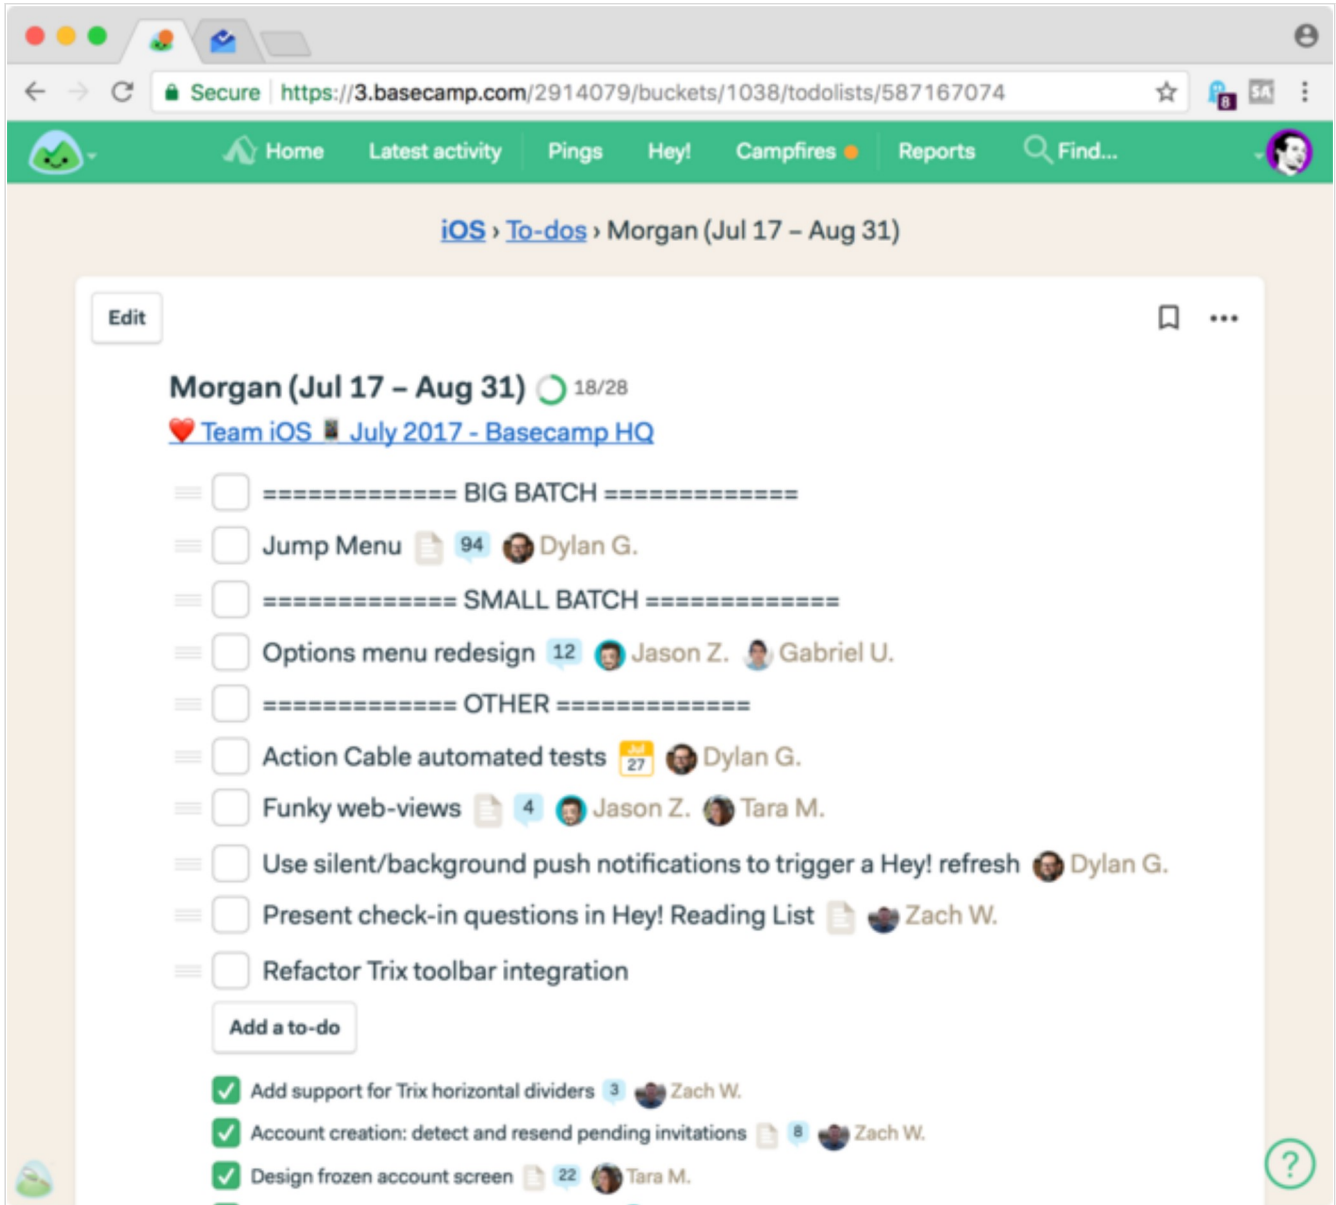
Secure https://3.basecamp.com/2914079/buckets/1038/todolists/587167074

8 SA

Home Latest activity Pings Hey! Campfires Reports Find...

iOS › To-dos › Morgan (Jul 17 – Aug 31)

Edit

Morgan (Jul 17 – Aug 31) 18/28

Team iOS July 2017 - Basecamp HQ

============= BIG BATCH =============

Jump Menu 94 Dylan G.

============= SMALL BATCH =============

Options menu redesign 12 Jason Z. Gabriel U.

============= OTHER =============

Action Cable automated tests Jul 27 Dylan G.

Funky web-views 4 Jason Z. Tara M.

Use silent/background push notifications to trigger a Hey! refresh Dylan G.

Present check-in questions in Hey! Reading List Zach W.

Refactor Trix toolbar integration

Add a to-do

Add support for Trix horizontal dividers 3 Zach W.

Account creation: detect and resend pending invitations 8 Zach W.

Design frozen account screen 22 Tara M.

?